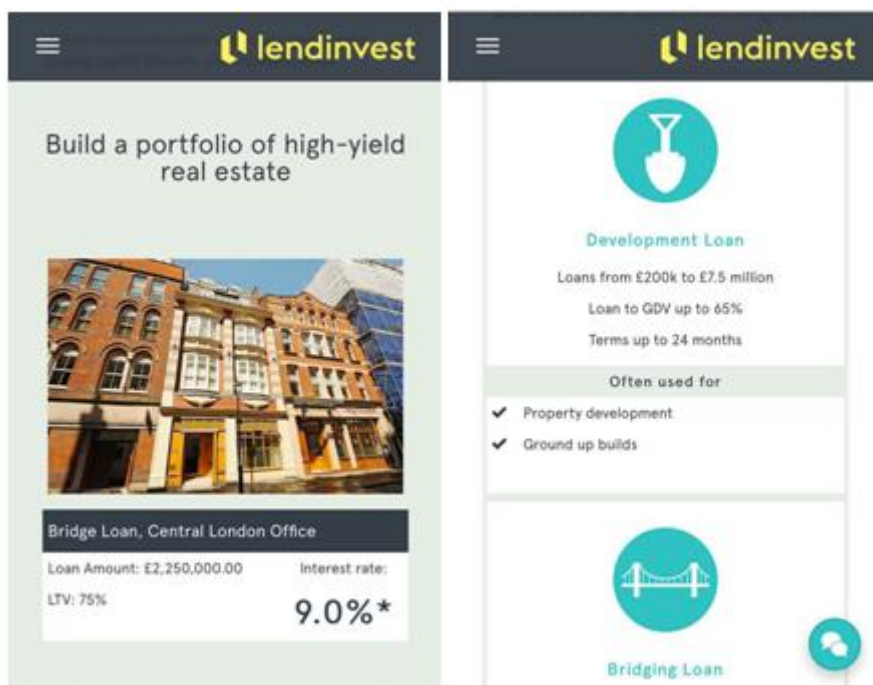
lendinvest

Build a portfolio of high-yield real estate

Bridge Loan, Central London Office

Loan Amount: £2,250,000.00

Interest rate:

LTV: 75%

9.0%*

lendinvest

Development Loan

Loans from £200k to £7.5 million

Loan to GDV up to 65%

Terms up to 24 months

Often used for

Property development

Ground up builds

Bridging Loan